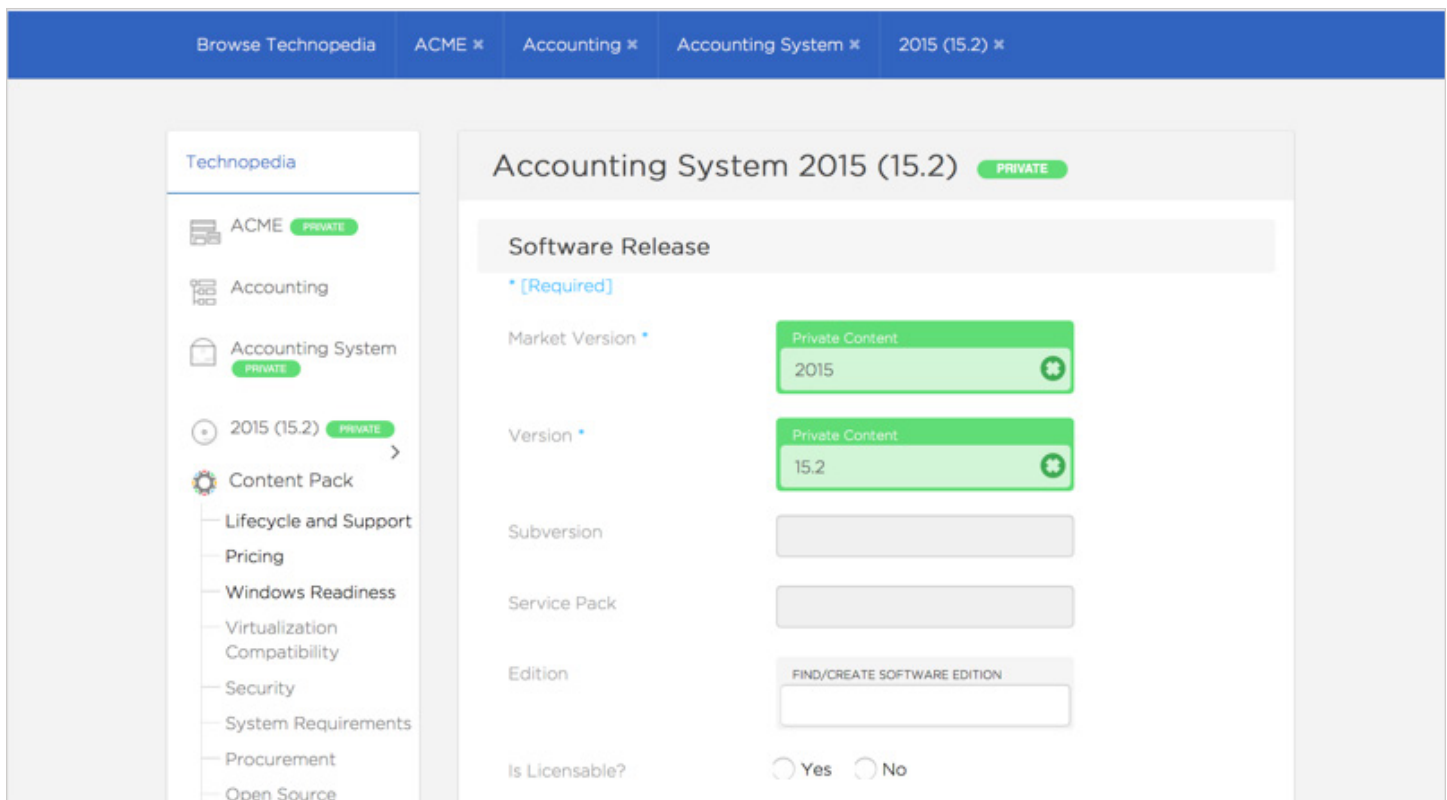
Browse Technopedia ACME ✖ Accounting ✖ Accounting System ✖ 2015 (15.2) ✖

Technopedia

ACME PRIVATE

Accounting

Accounting System PRIVATE

2015 (15.2) PRIVATE

Content Pack

Lifecycle and Support

Pricing

Windows Readiness

Virtualization Compatibility

Security

System Requirements

Procurement

Open Source

Accounting System 2015 (15.2) PRIVATE

Software Release

* [Required]

Market Version *
Private Content
2015

Version *
Private Content
15.2

Subversion

Service Pack

Edition
FIND/CREATE SOFTWARE EDITION

Is Licensable? Yes No